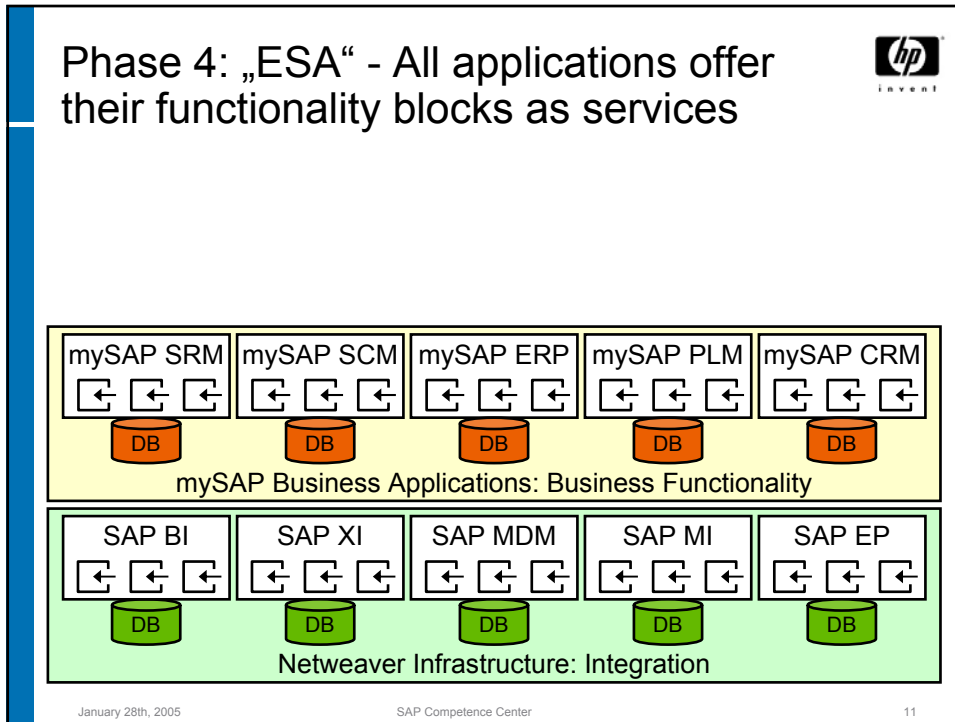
Phase 4: „ESA“ - All applications offer their functionality blocks as services

invent

mySAP SRM

DB

mySAP SCM

DB

mySAP ERP

DB

mySAP PLM

DB

mySAP CRM

DB

mySAP Business Applications: Business Functionality

SAP BI

DB

SAP XI

DB

SAP MDM

DB

SAP MI

DB

SAP EP

DB

Netweaver Infrastructure: Integration

January 28th, 2005

SAP Competence Center

11